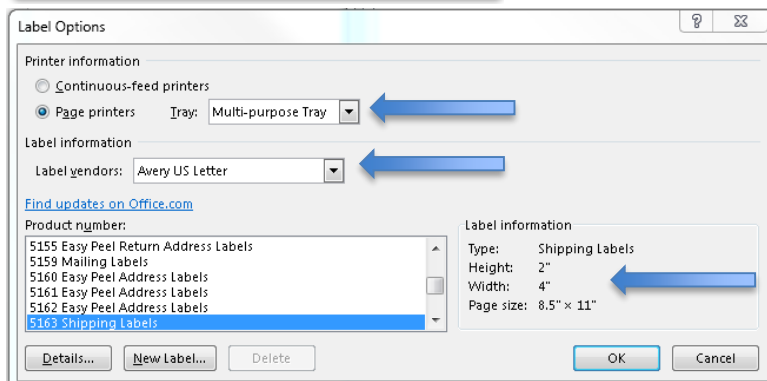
Label Options

?

Printer information

Continuous-feed printers

Page printers Tray: Multi-purpose Tray

Label information

Label vendors: Avery US Letter

Find updates on Office.com

Product number:

5155 Easy Peel Return Address Labels
5159 Mailing Labels
5160 Easy Peel Address Labels
5161 Easy Peel Address Labels
5162 Easy Peel Address Labels
5163 Shipping Labels

Label information

| Type: | Shipping Labels |
|---|---|
| Height: | 2" |
| Width: | 4" |
| Page size: | 8.5" × 11" |

Details... New Label... Delete OK Cancel